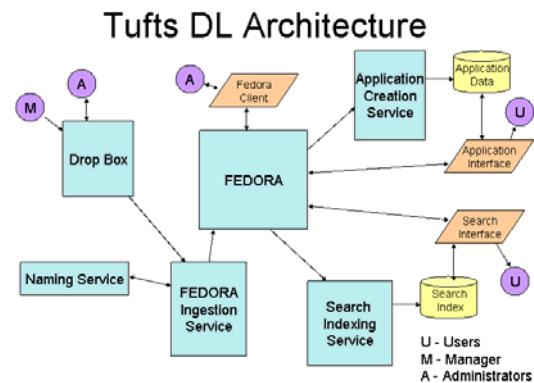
Tufts DL Architecture

A

M

Drop Box

A

Fedora Client

FEDORA

Application Creation Service

Application Data

U

Application Interface

Search Interface

U

Naming Service

FEDORA Ingestion Service

Search Indexing Service

Search Index

U - Users
M - Manager
A - Administrators